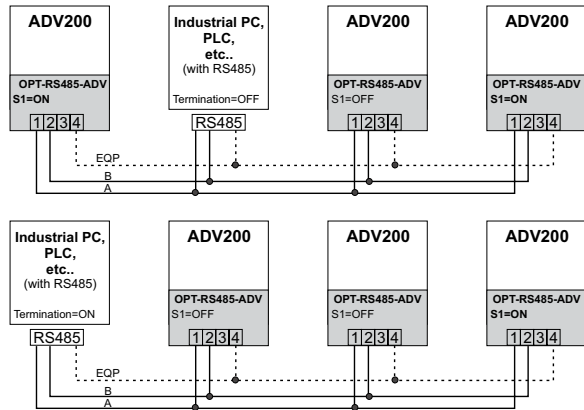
ADV200

OPT-RS485-ADV
S1=ON

1 2 3 4

Industrial PC, PLC, etc.. (with RS485)

Termination=OFF

RS485

ADV200

OPT-RS485-ADV
S1=OFF

1 2 3 4

ADV200

OPT-RS485-ADV
S1=ON

1 2 3 4

EQP
B
A

Industrial PC, PLC, etc.. (with RS485)

Termination=ON

RS485

ADV200

OPT-RS485-ADV
S1=OFF

1 2 3 4

ADV200

OPT-RS485-ADV
S1=OFF

1 2 3 4

ADV200

OPT-RS485-ADV
S1=ON

1 2 3 4

EQP
B
A